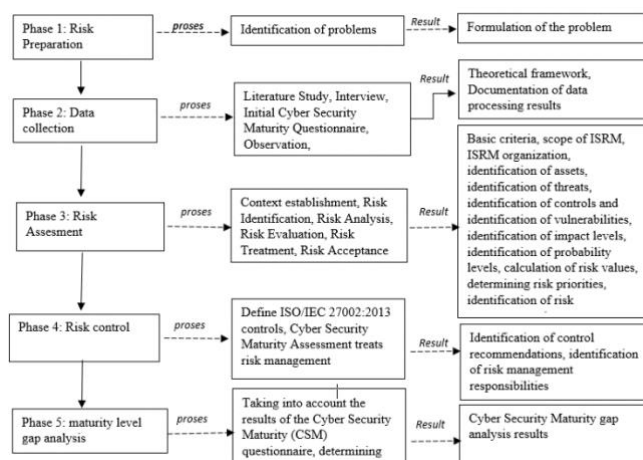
Phase 1: Risk Preparation

proses

Identification of problems

Result

Formulation of the problem

Phase 2: Data collection

proses

Literature Study, Interview, Initial Cyber Security Maturity Questionnaire, Observation,

Result

Theoretical framework, Documentation of data processing results

Phase 3: Risk Assesment

proses

Context establishment, Risk Identification, Risk Analysis, Risk Evaluation, Risk Treatment, Risk Acceptance

Result

Basic criteria, scope of ISRM, ISRM organization, identification of assets, identification of threats, identification of controls and identification of vulnerabilities, identification of impact levels, identification of probability levels, calculation of risk values, determining risk priorities, identification of risk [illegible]

Phase 4: Risk control

proses

Define ISO/IEC 27002:2013 controls, Cyber Security Maturity Assessment treats risk management

Result

Identification of control recommendations, identification of risk management responsibilities

Phase 5: maturity level gap analysis

proses

Taking into account the results of the Cyber Security Maturity (CSM) questionnaire, determining

Result

Cyber Security Maturity gap analysis results